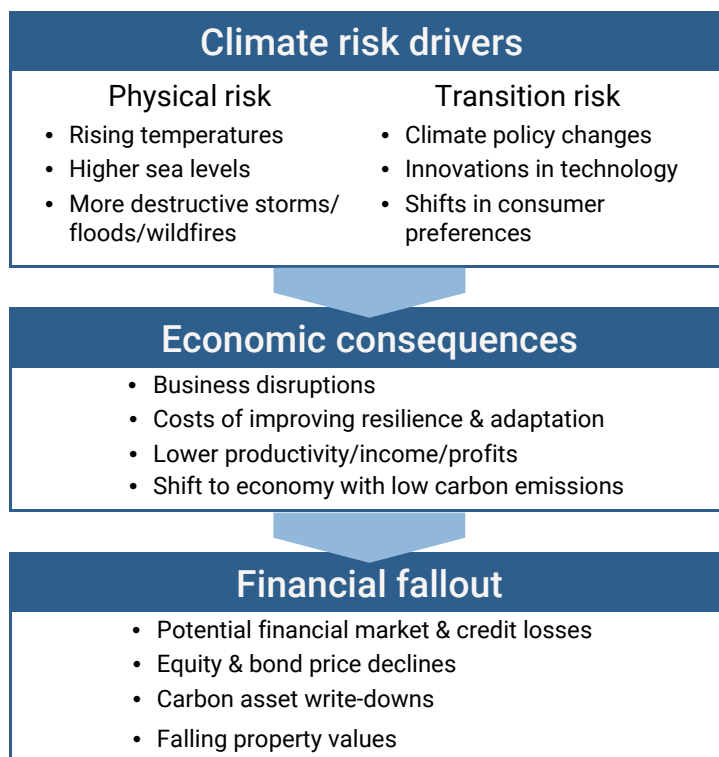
Climate risk drivers

Physical risk
- Rising temperatures
- Higher sea levels
- More destructive storms/ floods/wildfires

Transition risk
- Climate policy changes
- Innovations in technology
- Shifts in consumer preferences

Economic consequences
- Business disruptions
- Costs of improving resilience & adaptation
- Lower productivity/income/profits
- Shift to economy with low carbon emissions

Financial fallout
- Potential financial market & credit losses
- Equity & bond price declines
- Carbon asset write-downs
- Falling property values